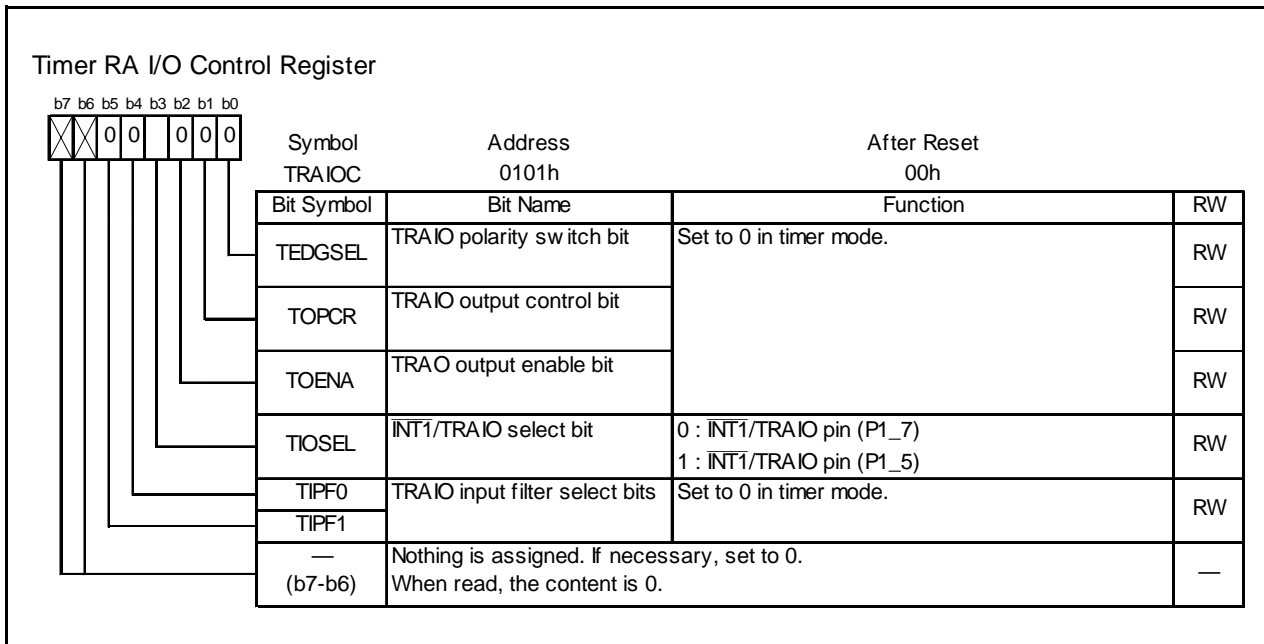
Timer RA I/O Control Register

b7 b6 b5 b4 b3 b2 b1 b0

0 0 0 0 0

| Symbol | Address | After Reset |
|---|---|---|
| TRAIOC | 0101h | 00h |

| Bit Symbol | Bit Name | Function | RW |
|---|---|---|---|
| TEDGSEL | TRAIO polarity switch bit | Set to 0 in timer mode. | RW |
| TOPCR | TRAIO output control bit | | RW |
| TOENA | TRAO output enable bit | | RW |
| TIOSEL | $\overline{INT1}$/TRAIO select bit | 0 : $\overline{INT1}$/TRAIO pin (P1_7)<br>1 : $\overline{INT1}$/TRAIO pin (P1_5) | RW |
| TIPF0 | TRAIO input filter select bits | Set to 0 in timer mode. | RW |
| TIPF1 | | | |
| —<br>(b7-b6) | Nothing is assigned. If necessary, set to 0.<br>When read, the content is 0. | | — |